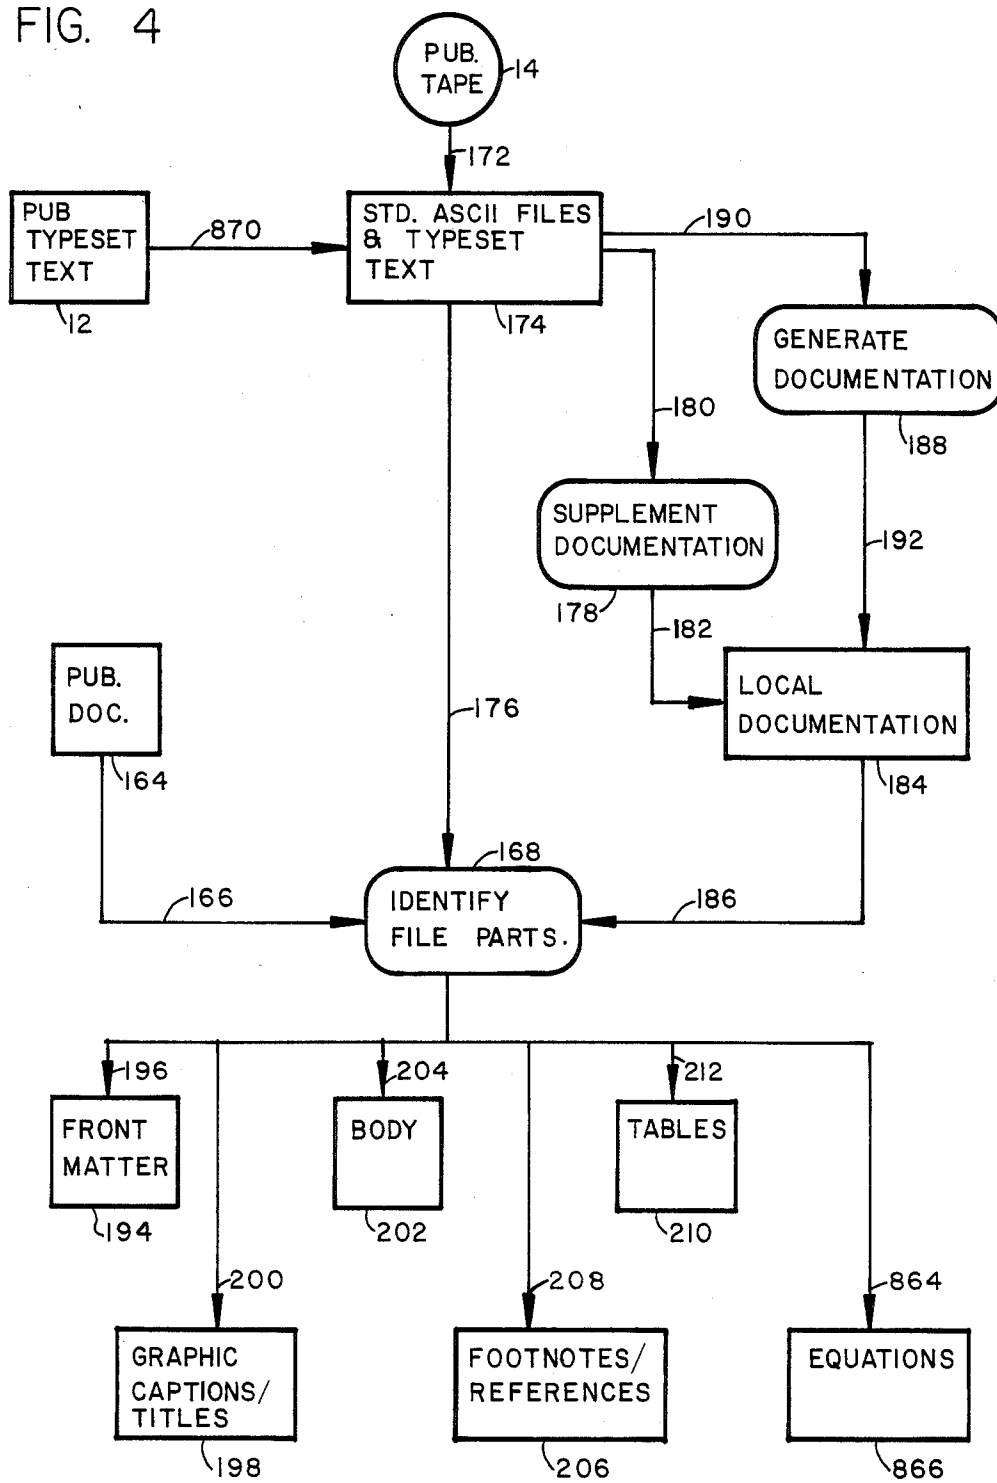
FIG. 4

PUB. TAPE
14
172
PUB TYPESET TEXT
12
870
STD. ASCII FILES & TYPESET TEXT
174
190
GENERATE DOCUMENTATION
188
180
SUPPLEMENT DOCUMENTATION
178
192
182
PUB. DOC.
164
176
LOCAL DOCUMENTATION
184
168
166
IDENTIFY FILE PARTS.
186
196
204
212
FRONT MATTER
194
BODY
202
TABLES
210
200
208
864
GRAPHIC CAPTIONS/ TITLES
198
FOOTNOTES/ REFERENCES
206
EQUATIONS
866